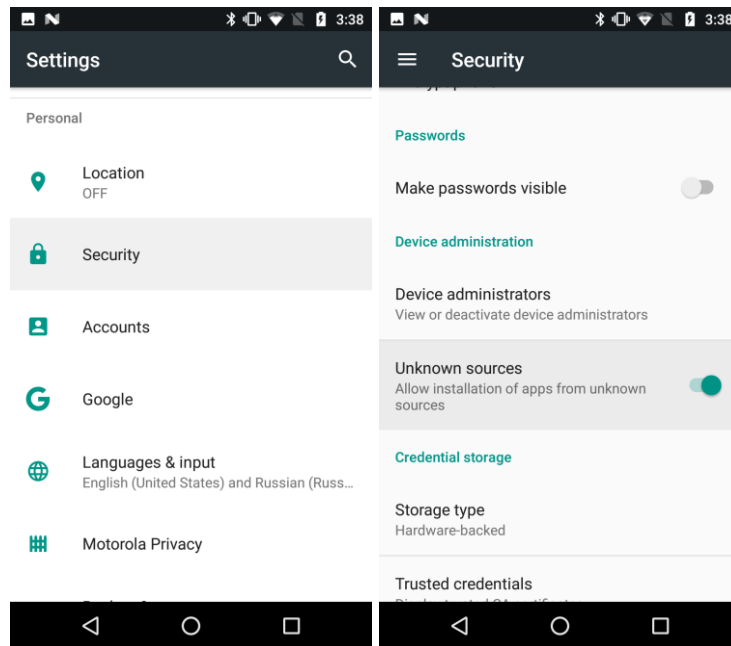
3:38

Settings

Personal

Location
OFF

Security

Accounts

Google

Languages & input
English (United States) and Russian (Russ...

Motorola Privacy

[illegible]

3:38

Security

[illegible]

Passwords

Make passwords visible

Device administration

Device administrators
View or deactivate device administrators

Unknown sources
Allow installation of apps from unknown sources

Credential storage

Storage type
Hardware-backed

Trusted credentials
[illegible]